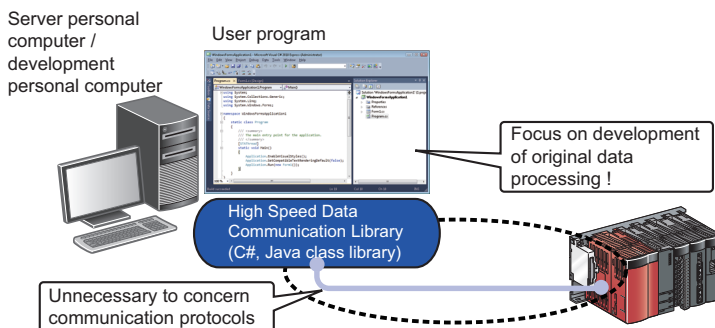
Server personal computer / development personal computer

User program

Focus on development of original data processing !

High Speed Data Communication Library (C#, Java class library)

Unnecessary to concern communication protocols